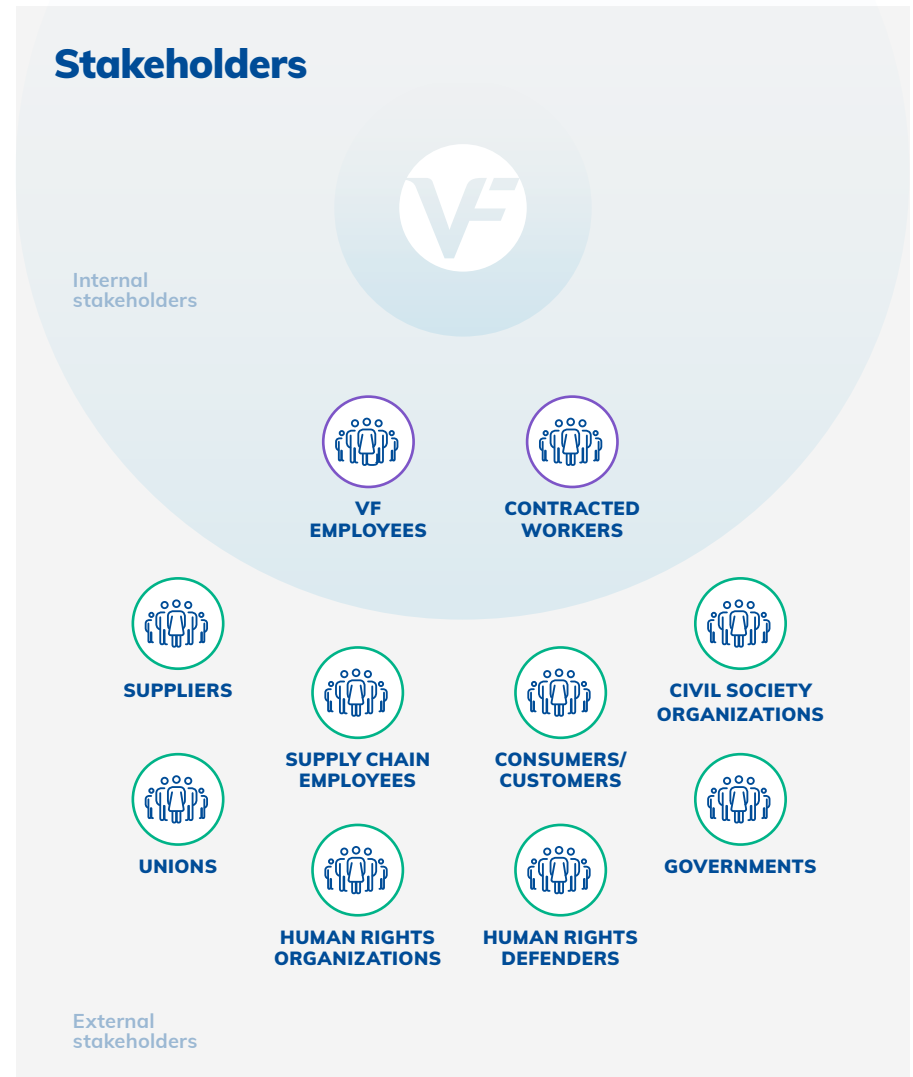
Stakeholders

VF

Internal stakeholders

VF EMPLOYEES

CONTRACTED WORKERS

SUPPLIERS

SUPPLY CHAIN EMPLOYEES

CONSUMERS/ CUSTOMERS

CIVIL SOCIETY ORGANIZATIONS

UNIONS

HUMAN RIGHTS ORGANIZATIONS

HUMAN RIGHTS DEFENDERS

GOVERNMENTS

External stakeholders